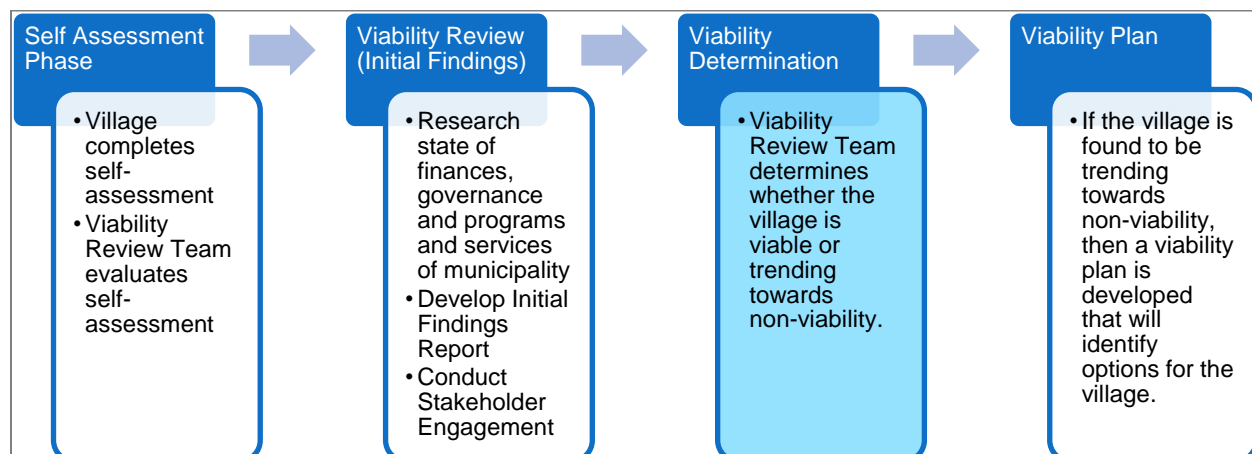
Self Assessment Phase

• Village completes self-assessment
• Viability Review Team evaluates self-assessment

Viability Review (Initial Findings)

• Research state of finances, governance and programs and services of municipality
• Develop Initial Findings Report
• Conduct Stakeholder Engagement

Viability Determination

• Viability Review Team determines whether the village is viable or trending towards non-viability.

Viability Plan

• If the village is found to be trending towards non-viability, then a viability plan is developed that will identify options for the village.